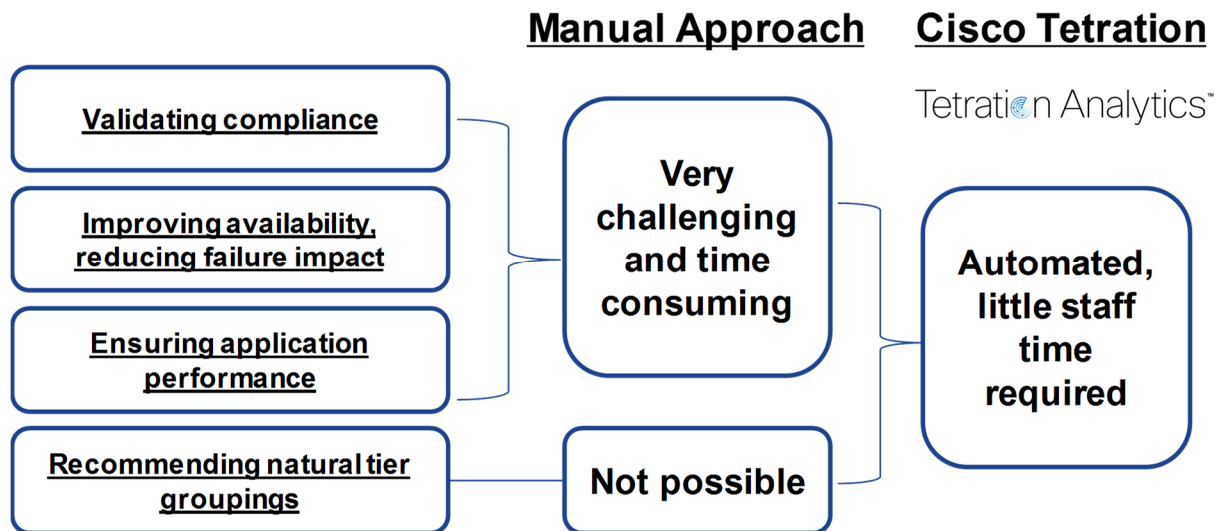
Manual Approach

Cisco Tetration

Tetration Analytics™

Validating compliance

Improving availability, reducing failure impact

Ensuring application performance

Recommending natural tier groupings

Very challenging and time consuming

Not possible

Automated, little staff time required